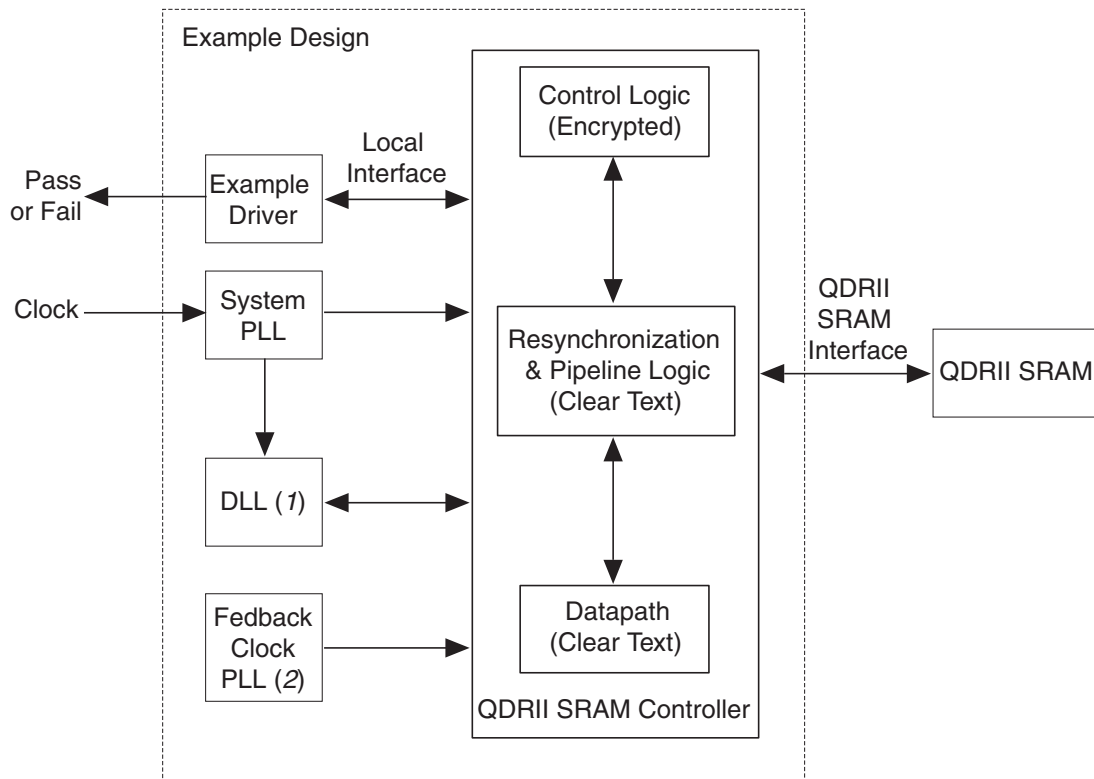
Example Design

Local Interface

Pass or Fail

Example Driver

Clock

System PLL

DLL (1)

Fedback Clock PLL (2)

Control Logic (Encrypted)

Resynchronization & Pipeline Logic (Clear Text)

Datapath (Clear Text)

QDRII SRAM Controller

QDRII SRAM Interface

QDRII SRAM